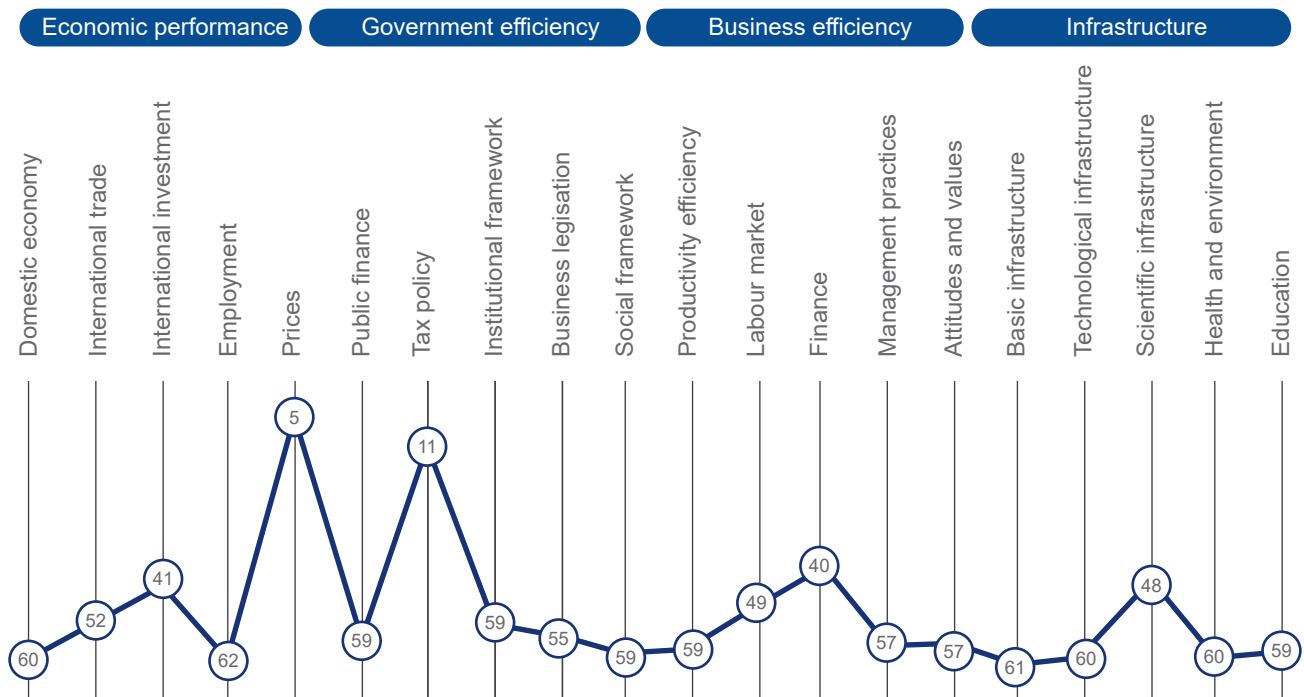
Economic performance
Government efficiency
Business efficiency
Infrastructure

Domestic economy
International trade
International investment
Employment
Prices
Public finance
Tax policy
Institutional framework
Business legisation
Social framework
Productivity efficiency
Labour market
Finance
Management practices
Attitudes and values
Basic infrastructure
Technological infrastructure
Scientific infrastructure
Health and environment
Education

60
52
41
62
5
59
11
59
55
59
59
49
40
57
57
61
60
48
60
59